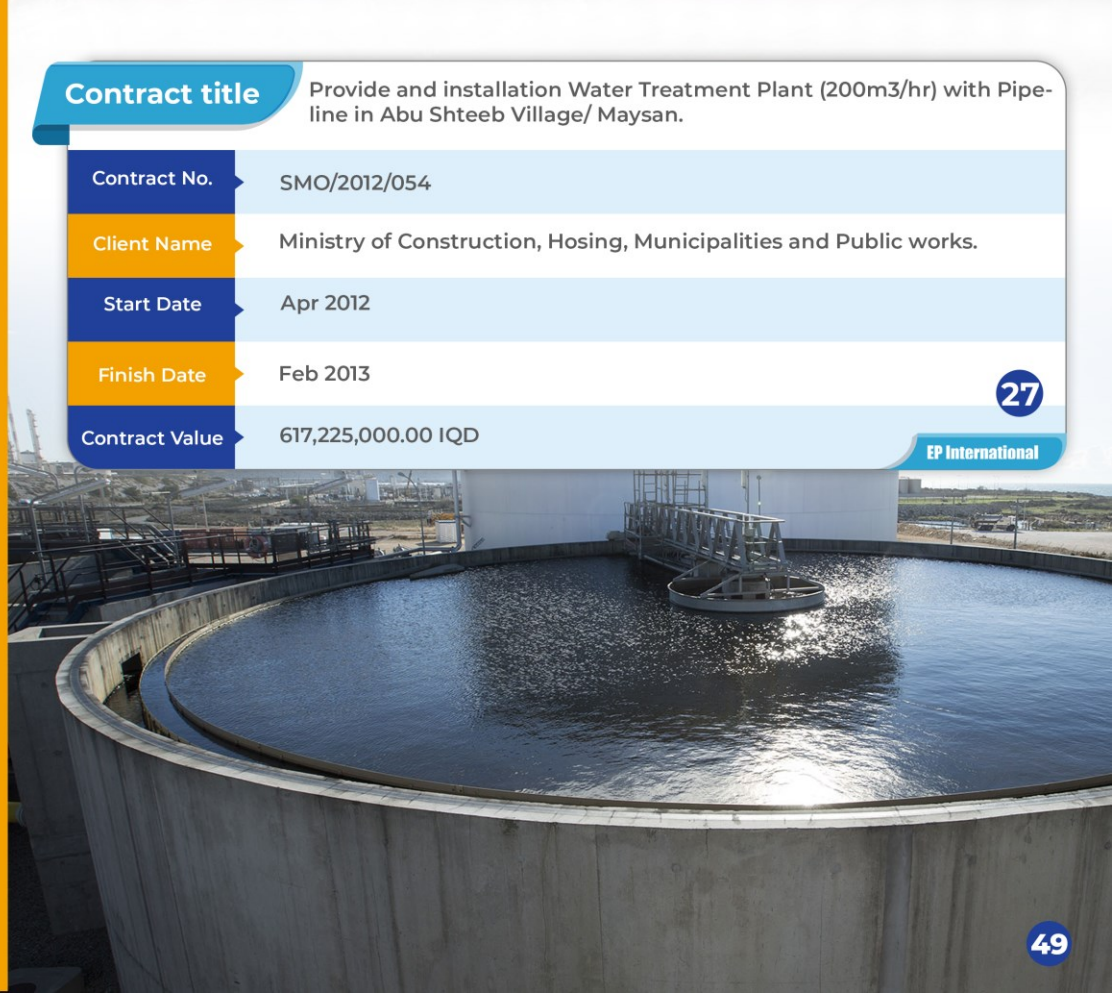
Contract title

Provide and installation Water Treatment Plant (200m3/hr) with Pipeline in Abu Shteeb Village/ Maysan.

| | |
|---|---|
| Contract No. | SMO/2012/054 |
| Client Name | Ministry of Construction, Hosing, Municipalities and Public works. |
| Start Date | Apr 2012 |
| Finish Date | Feb 2013 |
| Contract Value | 617,225,000.00 IQD |

27

EP International

49